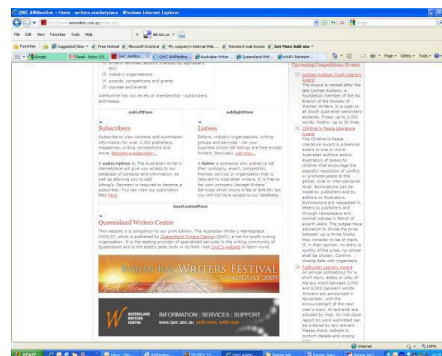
QWC AWMonline - Home - writers.marketplace - Windows Internet Explorer

File Edit View Favorites Tools Help

Favorites | Suggested Sites | Free Hotmail | Microsoft OCardial | My company's internal Web... | Remote E-mail Access | Get More Add-ons

QWC AWMonline | Australian Writer... | Queensland Writ...

Page | Safety | Tools

industry organisations
awards, competitions and grants
courses and events

AWMonline has two levels of membership - subscribers and listees.

publish@here

Subscribers

Subscribe to view contacts and submission information for over 2,000 publishers, magazines, writing competitions and more. Become a subscriber...

A subscription to The Australian Writer's Marketplace will give you access to our database of contacts and information, as well as allowing you to add listing's. Payment is required to become a subscriber. You can view our subscription fees here.

publish@here

Listees

Editors, industry organisations, writing groups and services - list your business or service here. Listings are free to create! Become a listee...

A listee is someone who wishes to list their company, event, competition, literary service or organisation that is relevant to Australian writers. It is free to list your company (except Writers' Services) which incurs a fee of $49.95) but you will not have access to our database.

Queensland Writers Centre

This website is a companion to our print edition, The Australian Writer's Marketplace 2009/10, which is published by Queensland Writers Centre (QWC), a not-for-profit writing organisation. It is the leading provider of specialised services to the writing community of Queensland and is the state's peak body in its field. Visit QWC's website to learn more.

BRISBANE WRITERS FESTIVAL

QUEENSLAND WRITERS CENTRE | INFORMATION | SERVICES | SUPPORT | www.qwc.asn.au

Upcoming Competitions/Events

Lorlene Architect South Literary Award
The Award is named after the late Lorlene Architect, a foundation member of the SA Branch of the Society of Women Writers. It is open to all South Australian secondary students. Prizes: up to 2,500 words. Postby: up to 30 lines.

Children's Peace Literature Award
The Children's Peace Literature Award is a biennial award to one or more Australian authors and/or illustrators of books for children which encourage the peaceful resolution of conflict or promote peace in the family, community or world level. Nominations can be made by publishers and by authors or illustrators. Submissions are requested in letters to publishers and through newspapers and journal notices in March of award years. The judges have discretion to divide the prize between up to three books they consider to be of merit. If, in their opinion, no entry is worthy of the award, no award shall be shown. Continue closing date with organisers.

Tullamarine Literary Award
An annual competition for a short story, essay or play of literary merit between 3,000 and 5,000 (approx) words. Winners are announced in November, with the announcement of the next year's topic. All entrants are advised by mail. An individual report on work submitted can be ordered by pre-arrangement. Please check website in October (details and closing date).

Internet | 100%

start